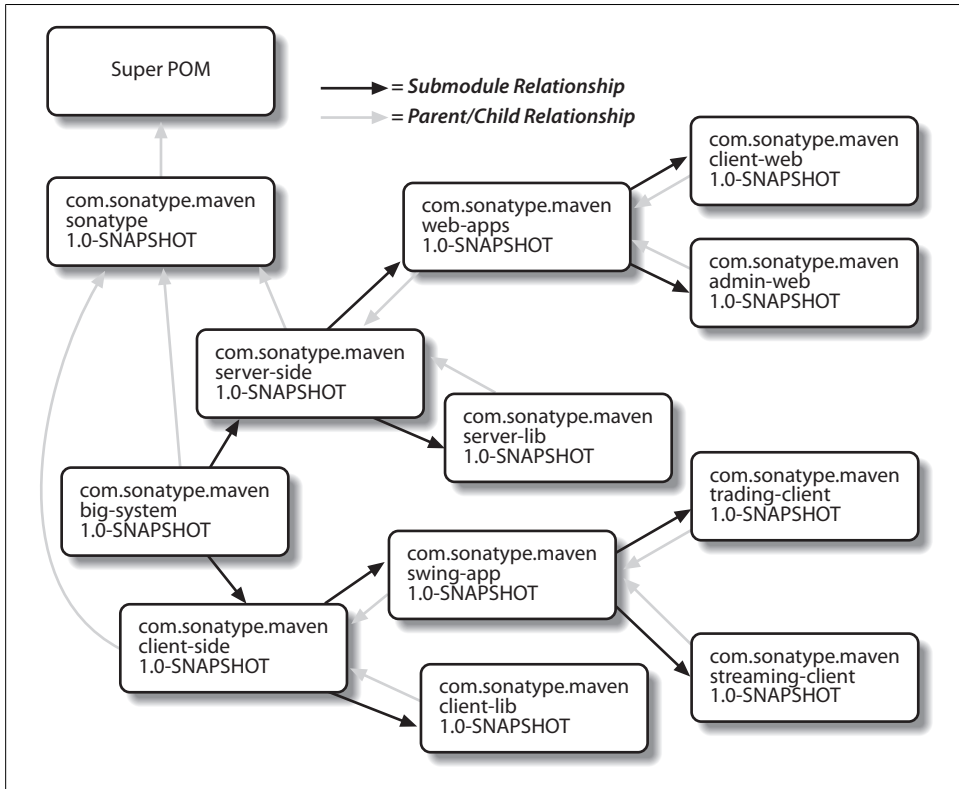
Super POM

= Submodule Relationship

= Parent/Child Relationship

com.sonatype.maven
sonatype
1.0-SNAPSHOT

com.sonatype.maven
web-apps
1.0-SNAPSHOT

com.sonatype.maven
client-web
1.0-SNAPSHOT

com.sonatype.maven
admin-web
1.0-SNAPSHOT

com.sonatype.maven
server-side
1.0-SNAPSHOT

com.sonatype.maven
server-lib
1.0-SNAPSHOT

com.sonatype.maven
big-system
1.0-SNAPSHOT

com.sonatype.maven
trading-client
1.0-SNAPSHOT

com.sonatype.maven
swing-app
1.0-SNAPSHOT

com.sonatype.maven
client-side
1.0-SNAPSHOT

com.sonatype.maven
streaming-client
1.0-SNAPSHOT

com.sonatype.maven
client-lib
1.0-SNAPSHOT